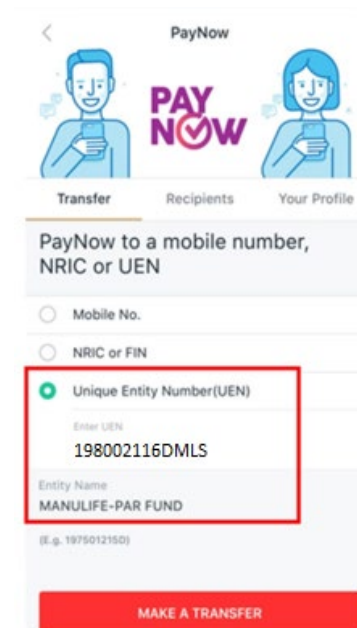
<

PayNow

PAY NOW

Transfer

Recipients

Your Profile

PayNow to a mobile number, NRIC or UEN

Mobile No.

NRIC or FIN

Unique Entity Number(UEN)

Enter UEN

198002116DMLS

Entity Name

MANULIFE-PAR FUND

(E.g. 1975012150)

MAKE A TRANSFER